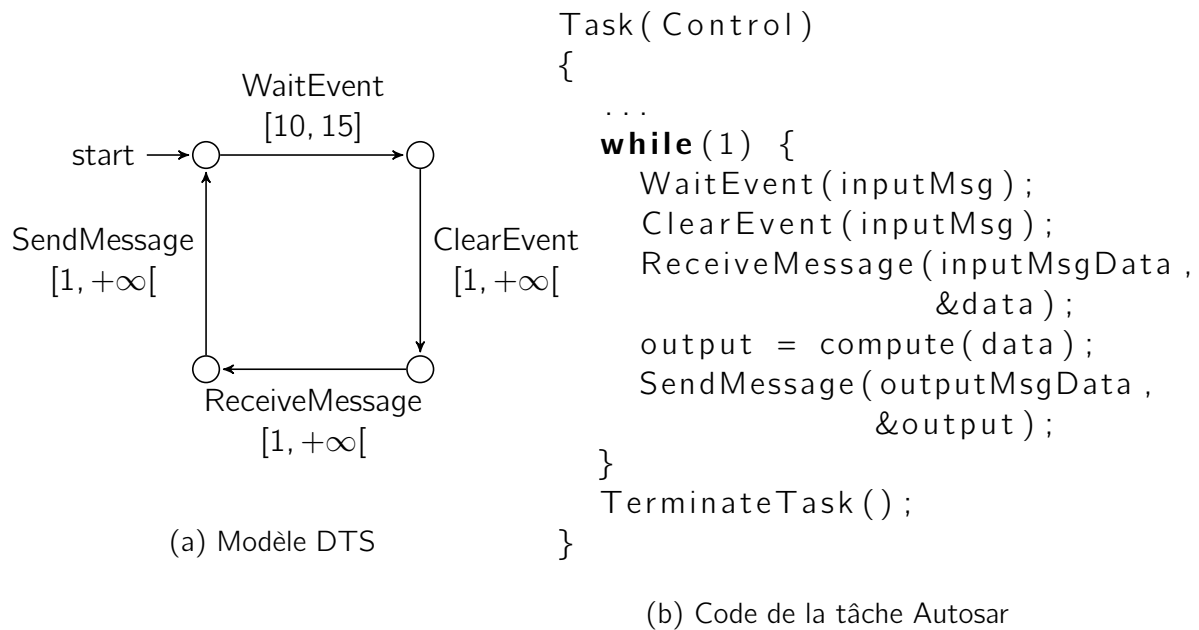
WaitEvent
$[10, 15]$

start

SendMessage
$[1, +\infty[$

ClearEvent
$[1, +\infty[$

ReceiveMessage
$[1, +\infty[$

(a) Modèle DTS

Task(Control)
{
...
while(1) {
WaitEvent(inputMsg);
ClearEvent(inputMsg);
ReceiveMessage(inputMsgData,
&data);
output = compute(data);
SendMessage(outputMsgData,
&output);
}
TerminateTask();
}

(b) Code de la tâche Autosar